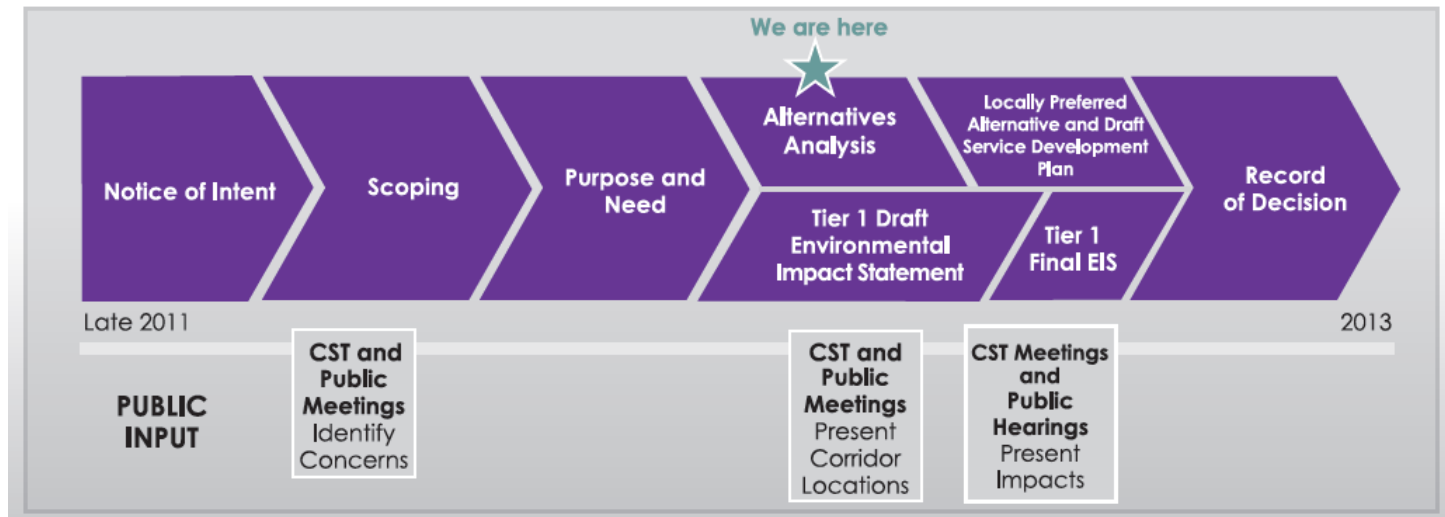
We are here

Notice of Intent

Scoping

Purpose and Need

Alternatives Analysis

Locally Preferred Alternative and Draft Service Development Plan

Tier 1 Draft Environmental Impact Statement

Tier 1 Final EIS

Record of Decision

Late 2011

2013

PUBLIC INPUT

CST and Public Meetings Identify Concerns

CST and Public Meetings Present Corridor Locations

CST Meetings and Public Hearings Present Impacts